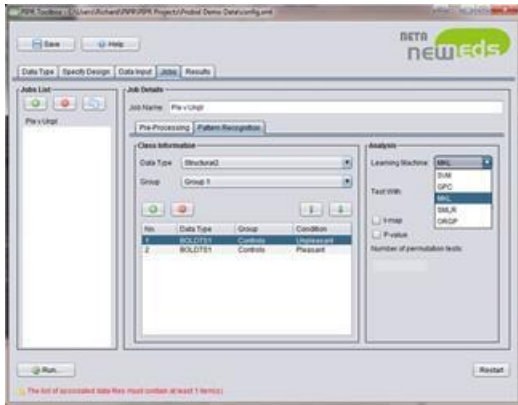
PRK Toolbox - C:\Users\Richard\PRK\PRK Projects\Probid Demo Data\config.xml

Save
Help

BETA
newEds

Data Type | Specify Design | Data Input | Jobs | Results

Jobs List
Ple v Unpl

Job Details
Job Name: Ple v Unpl

Pre-Processing | Pattern Recognition

Class Information
Data Type: Structural2
Group: Group 1

| No. | Data Type | Group | Condition |
|---|---|---|---|
| 1 | BOLDTE1 | Controls | Unpleasant |
| 2 | BOLDTE1 | Controls | Pleasant |

Analysis
Learning Machine: MKL
SVM
GPC
MKL
SMLR
DRGP
Test With
Ill map
P-value
Number of permutation tests:

Run...
Restart

The list of associated data files must contain at least 1 item(s).